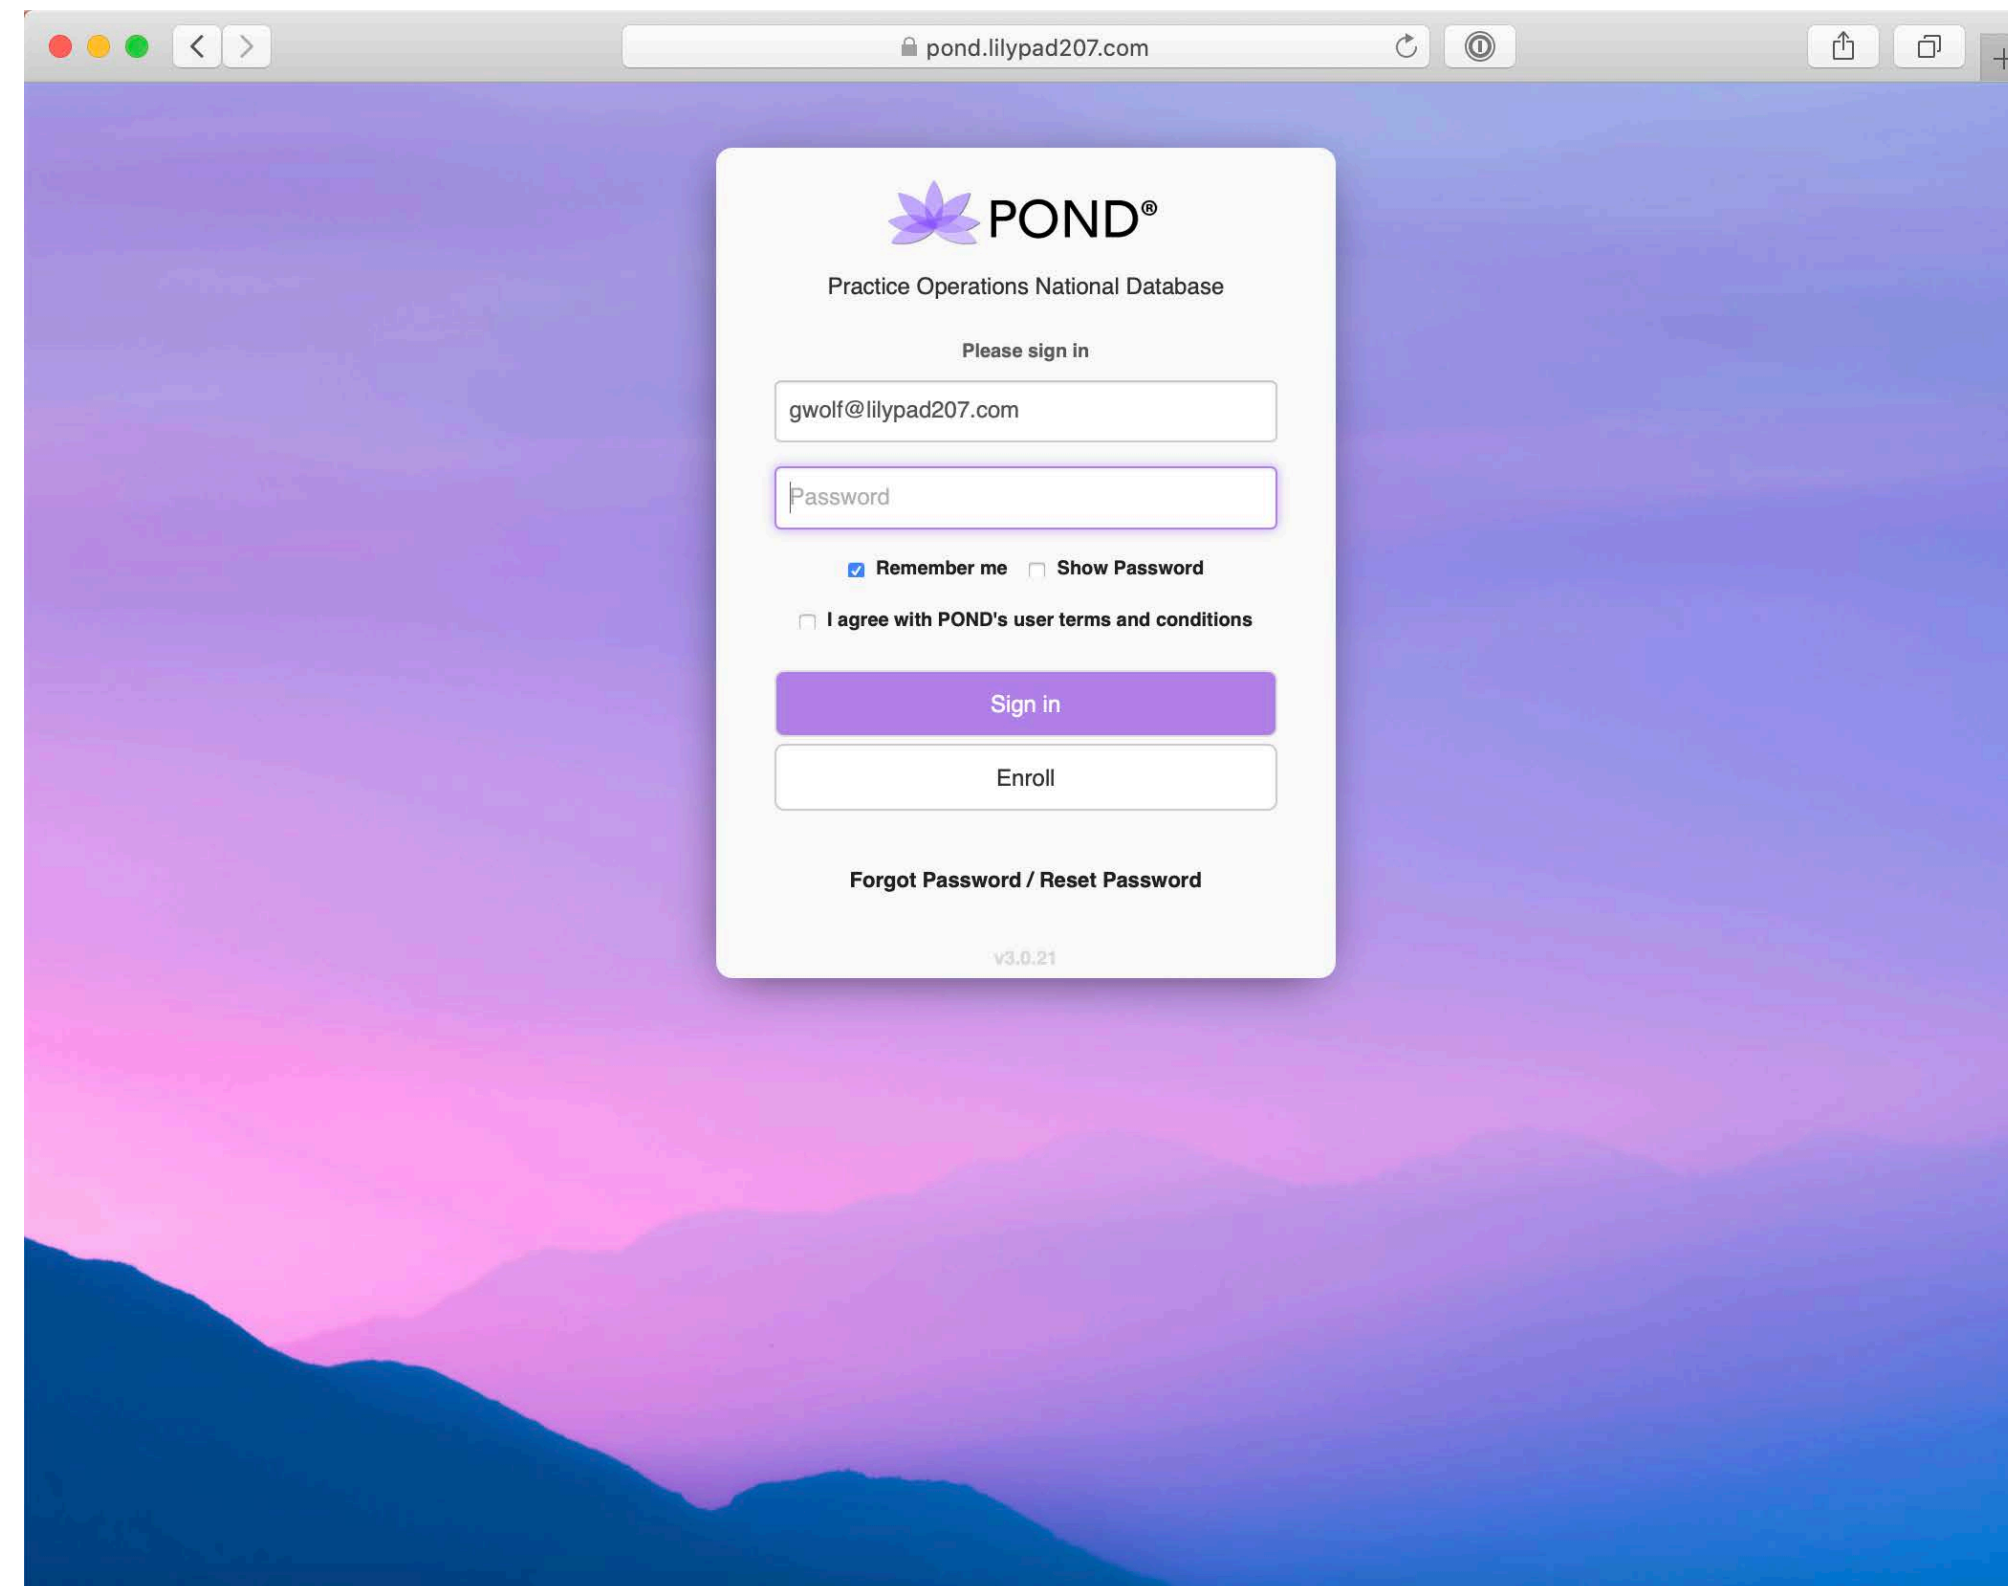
pond.lilypad207.com

POND®

Practice Operations National Database

Please sign in

gwolf@lilypad207.com

Password

Remember me Show Password

I agree with POND's user terms and conditions

Sign in

Enroll

Forgot Password / Reset Password

v3.0.21